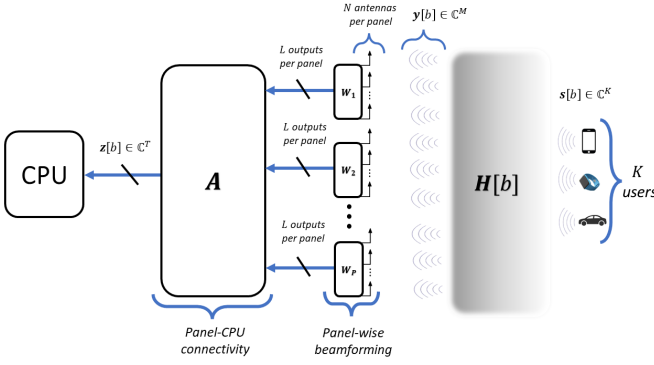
$N$ antennas per panel

$\boldsymbol{y}[b] \in \mathbb{C}^M$

$L$ outputs per panel

$\boldsymbol{s}[b] \in \mathbb{C}^K$

$\boldsymbol{z}[b] \in \mathbb{C}^T$

CPU

$\boldsymbol{A}$

$\boldsymbol{W}_1$

$L$ outputs per panel

$\boldsymbol{W}_2$

$\boldsymbol{H}[b]$

$K$ users

$L$ outputs per panel

$\boldsymbol{W}_P$

Panel-CPU connectivity

Panel-wise beamforming